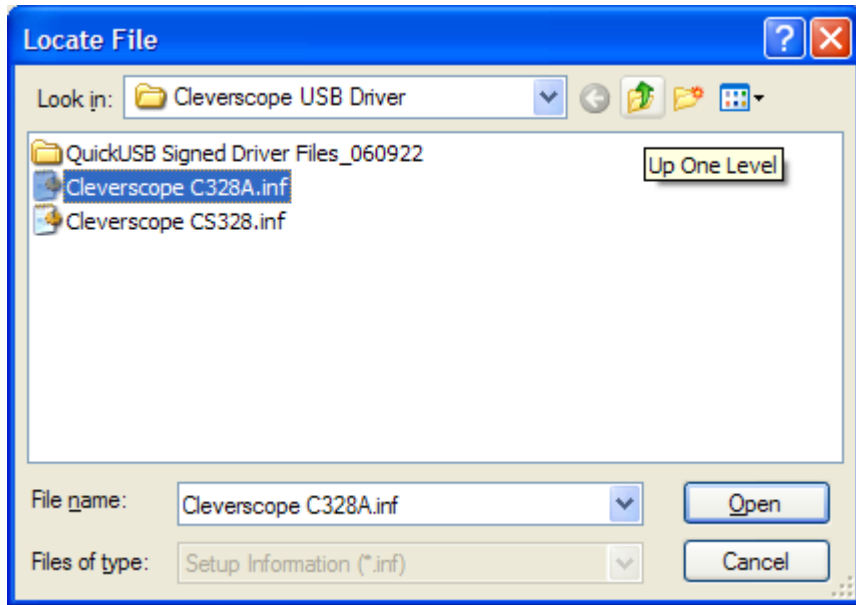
Locate File

Look in: Cleverscope USB Driver

QuickUSB Signed Driver Files_060922
Cleverscope C328A.inf
Cleverscope CS328.inf

Up One Level

File name: Cleverscope C328A.inf

Open

Files of type: Setup Information (*.inf)

Cancel